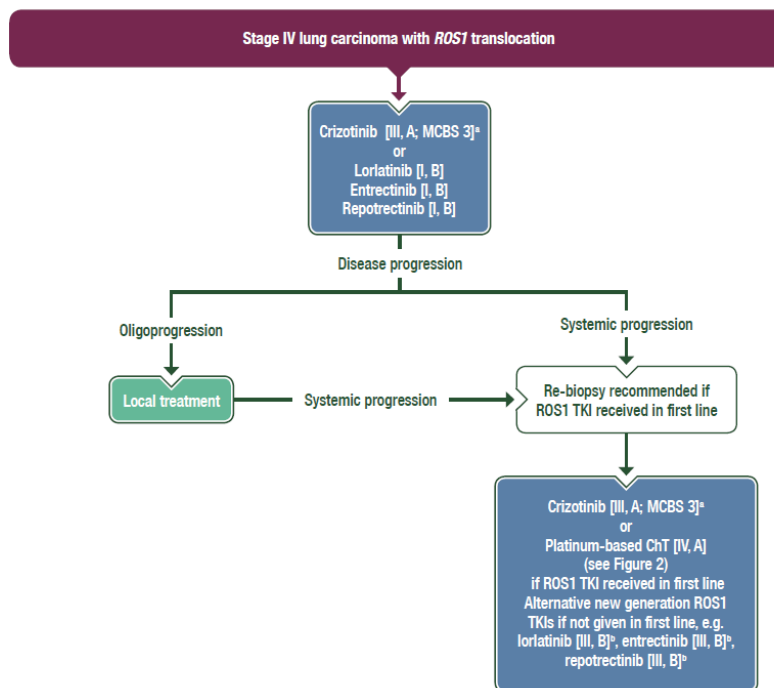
Stage IV lung carcinoma with *ROS1* translocation

Crizotinib [III, A; MCBS 3]$^{a}$
or
Lorlatinib [I, B]
Entrectinib [I, B]
Repotrectinib [I, B]

Disease progression

Oligoprogression

Systemic progression

Local treatment

Systemic progression

Re-biopsy recommended if ROS1 TKI received in first line

Crizotinib [III, A; MCBS 3]$^{a}$
or
Platinum-based ChT [IV, A]
(see Figure 2)
if ROS1 TKI received in first line
Alternative new generation ROS1 TKIs if not given in first line, e.g. lorlatinib [III, B]$^{b}$, entrectinib [III, B]$^{b}$, repotrectinib [III, B]$^{b}$